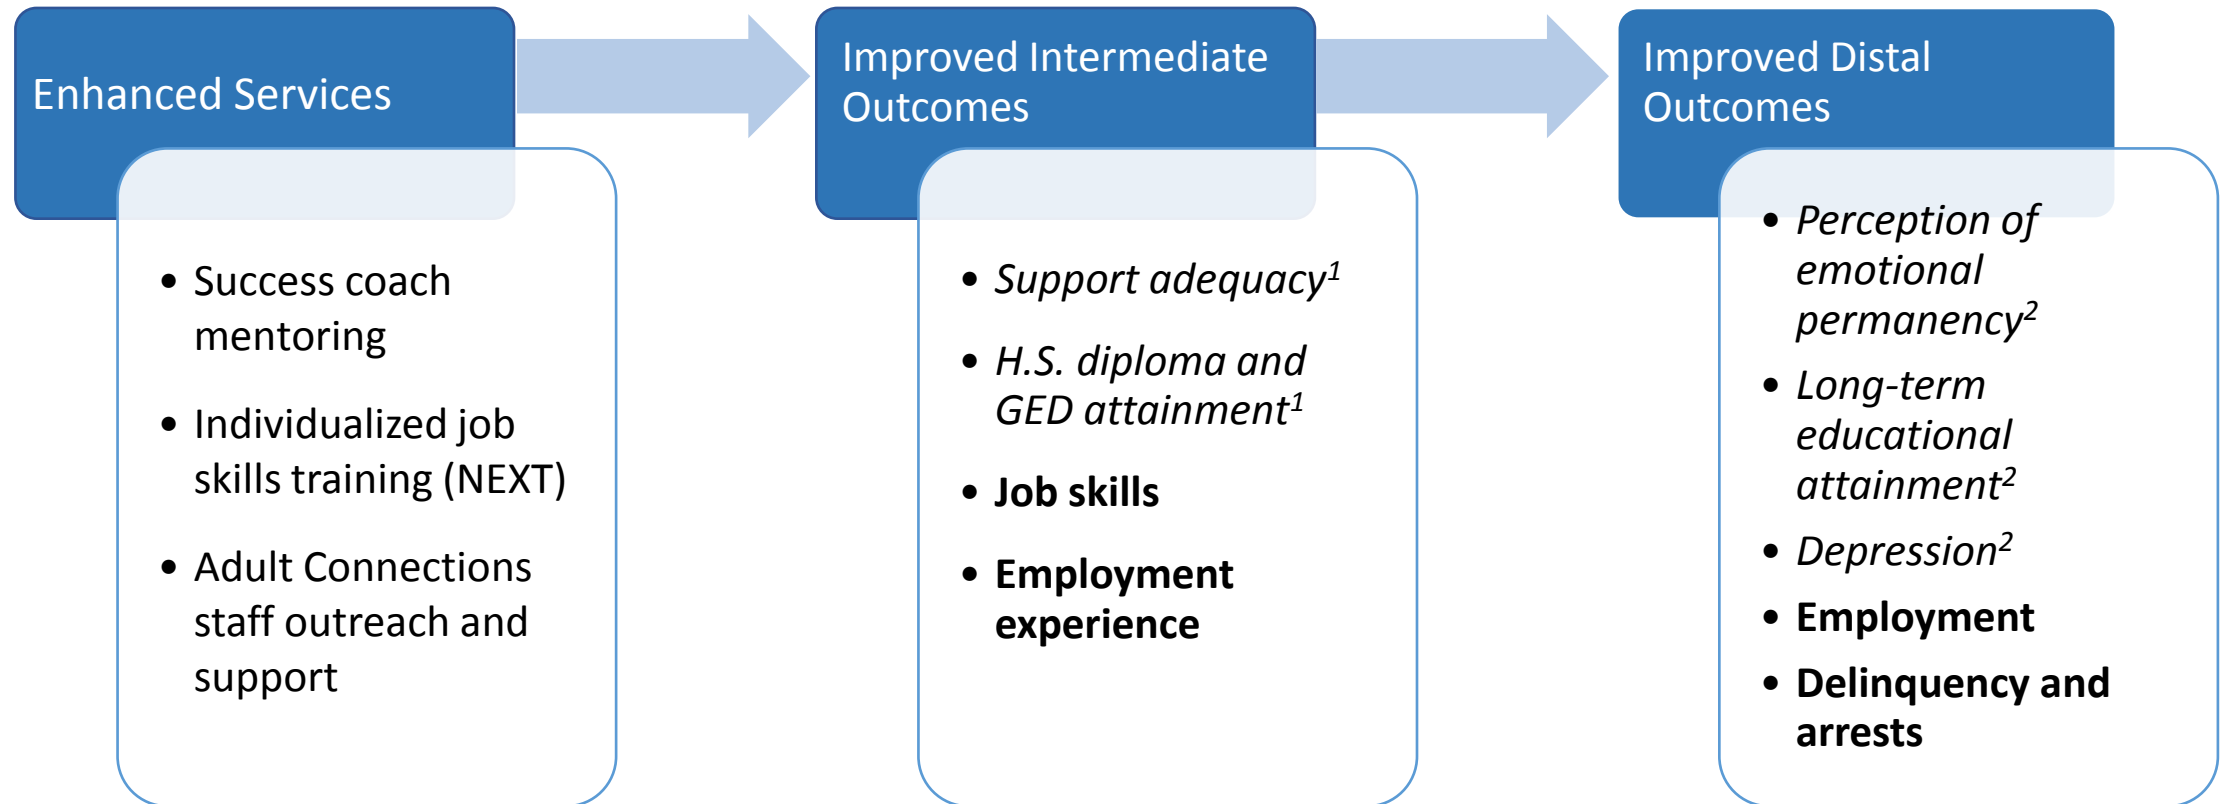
Enhanced Services

- Success coach mentoring
- Individualized job skills training (NEXT)
- Adult Connections staff outreach and support

Improved Intermediate Outcomes

- Support adequacy$^{1}$
- H.S. diploma and GED attainment$^{1}$
- Job skills
- Employment experience

Improved Distal Outcomes

- Perception of emotional permanency$^{2}$
- Long-term educational attainment$^{2}$
- Depression$^{2}$
- Employment
- Delinquency and arrests